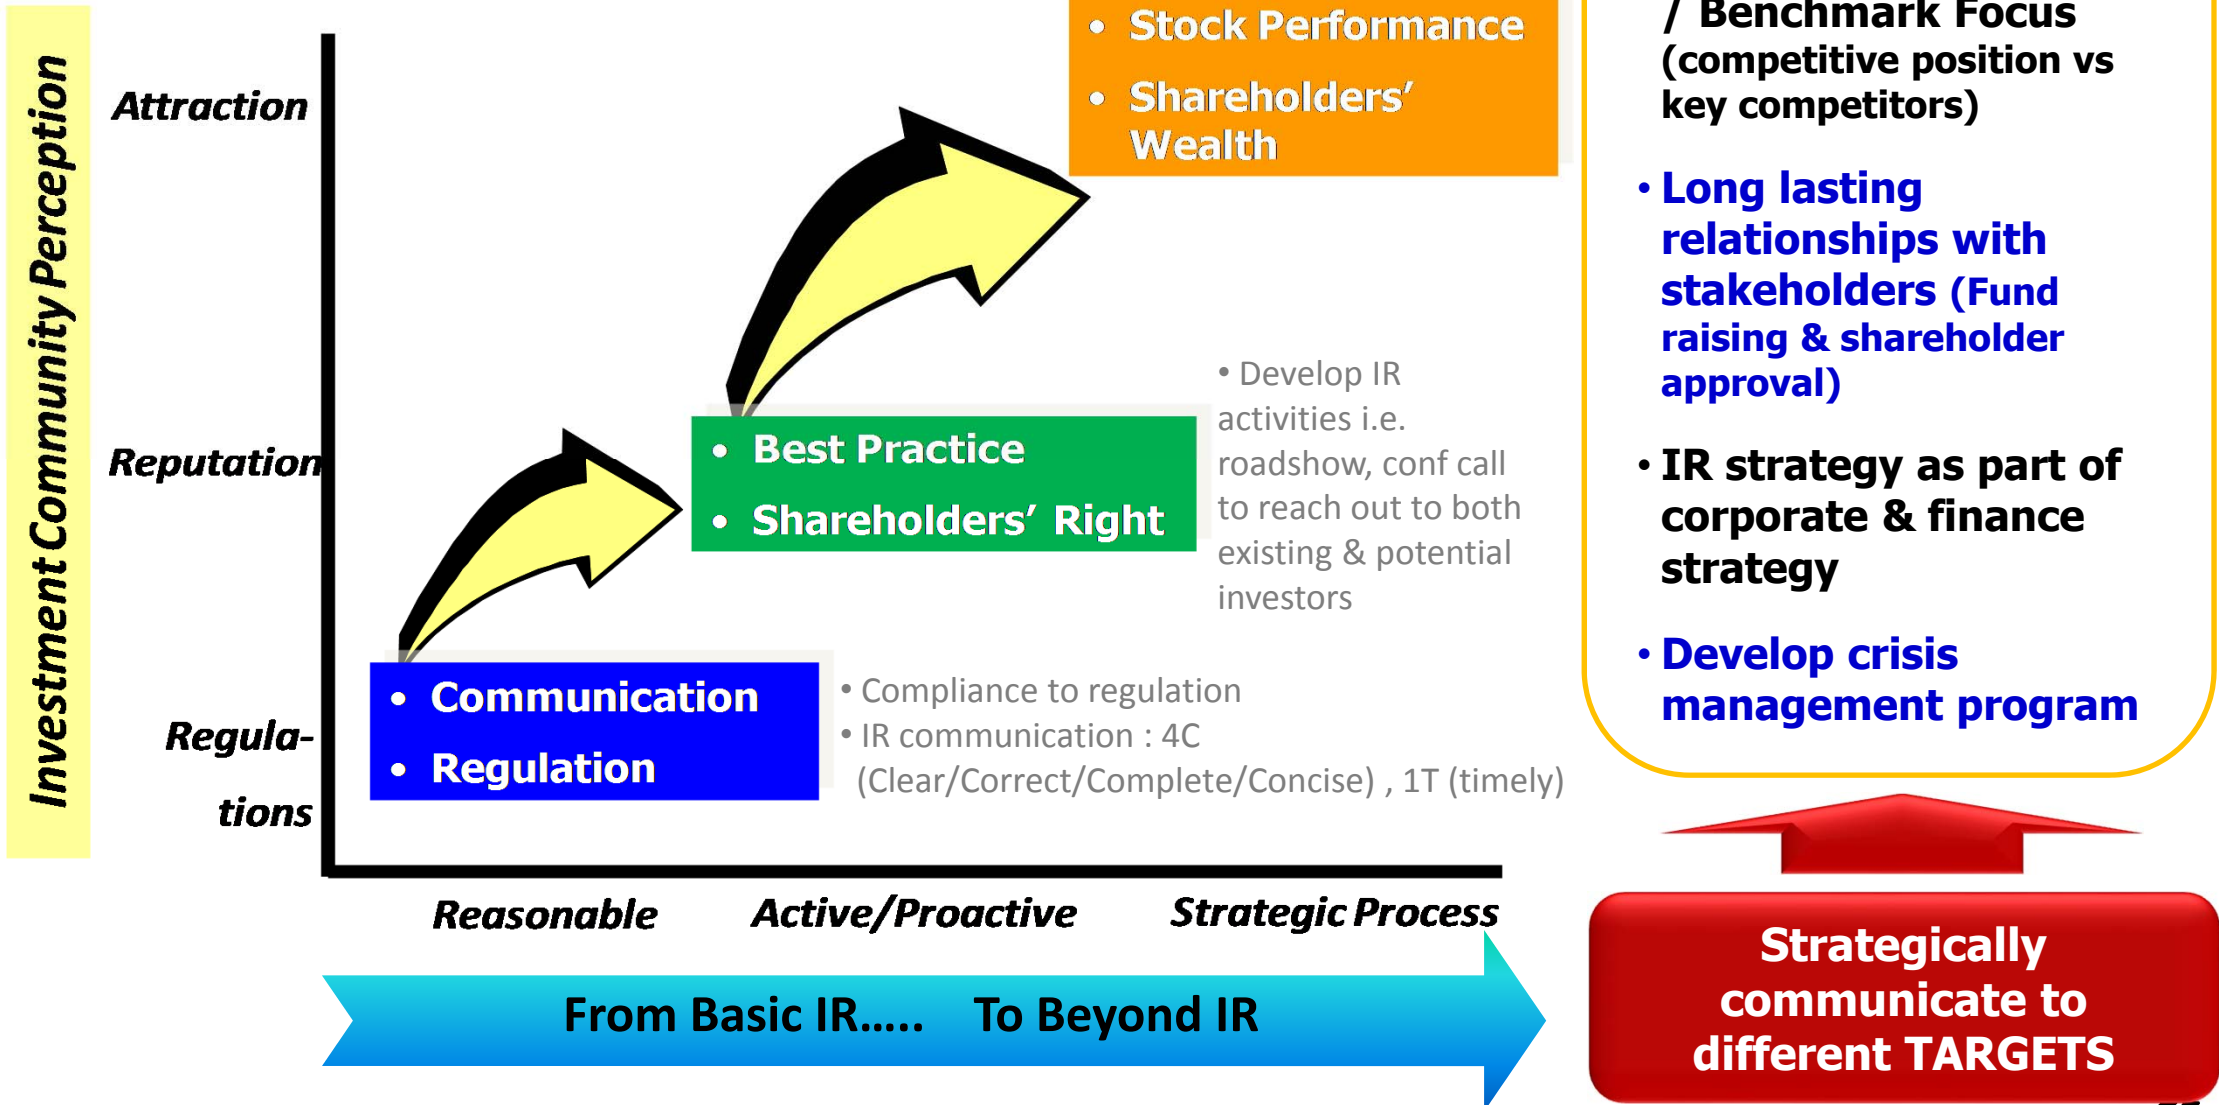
Investment Community Perception

Attraction

Reputation

Regulations

• Stock Performance
• Shareholders' Wealth

• Best Practice
• Shareholders' Right

• Communication
• Regulation

• Develop IR activities i.e. roadshow, conf call to reach out to both existing & potential investors

• Compliance to regulation
• IR communication : 4C (Clear/Correct/Complete/Concise) , 1T (timely)

Reasonable Active/Proactive Strategic Process

From Basic IR..... To Beyond IR

/ Benchmark Focus (competitive position vs key competitors)

• Long lasting relationships with stakeholders (Fund raising & shareholder approval)

• IR strategy as part of corporate & finance strategy

• Develop crisis management program

Strategically communicate to different TARGETS